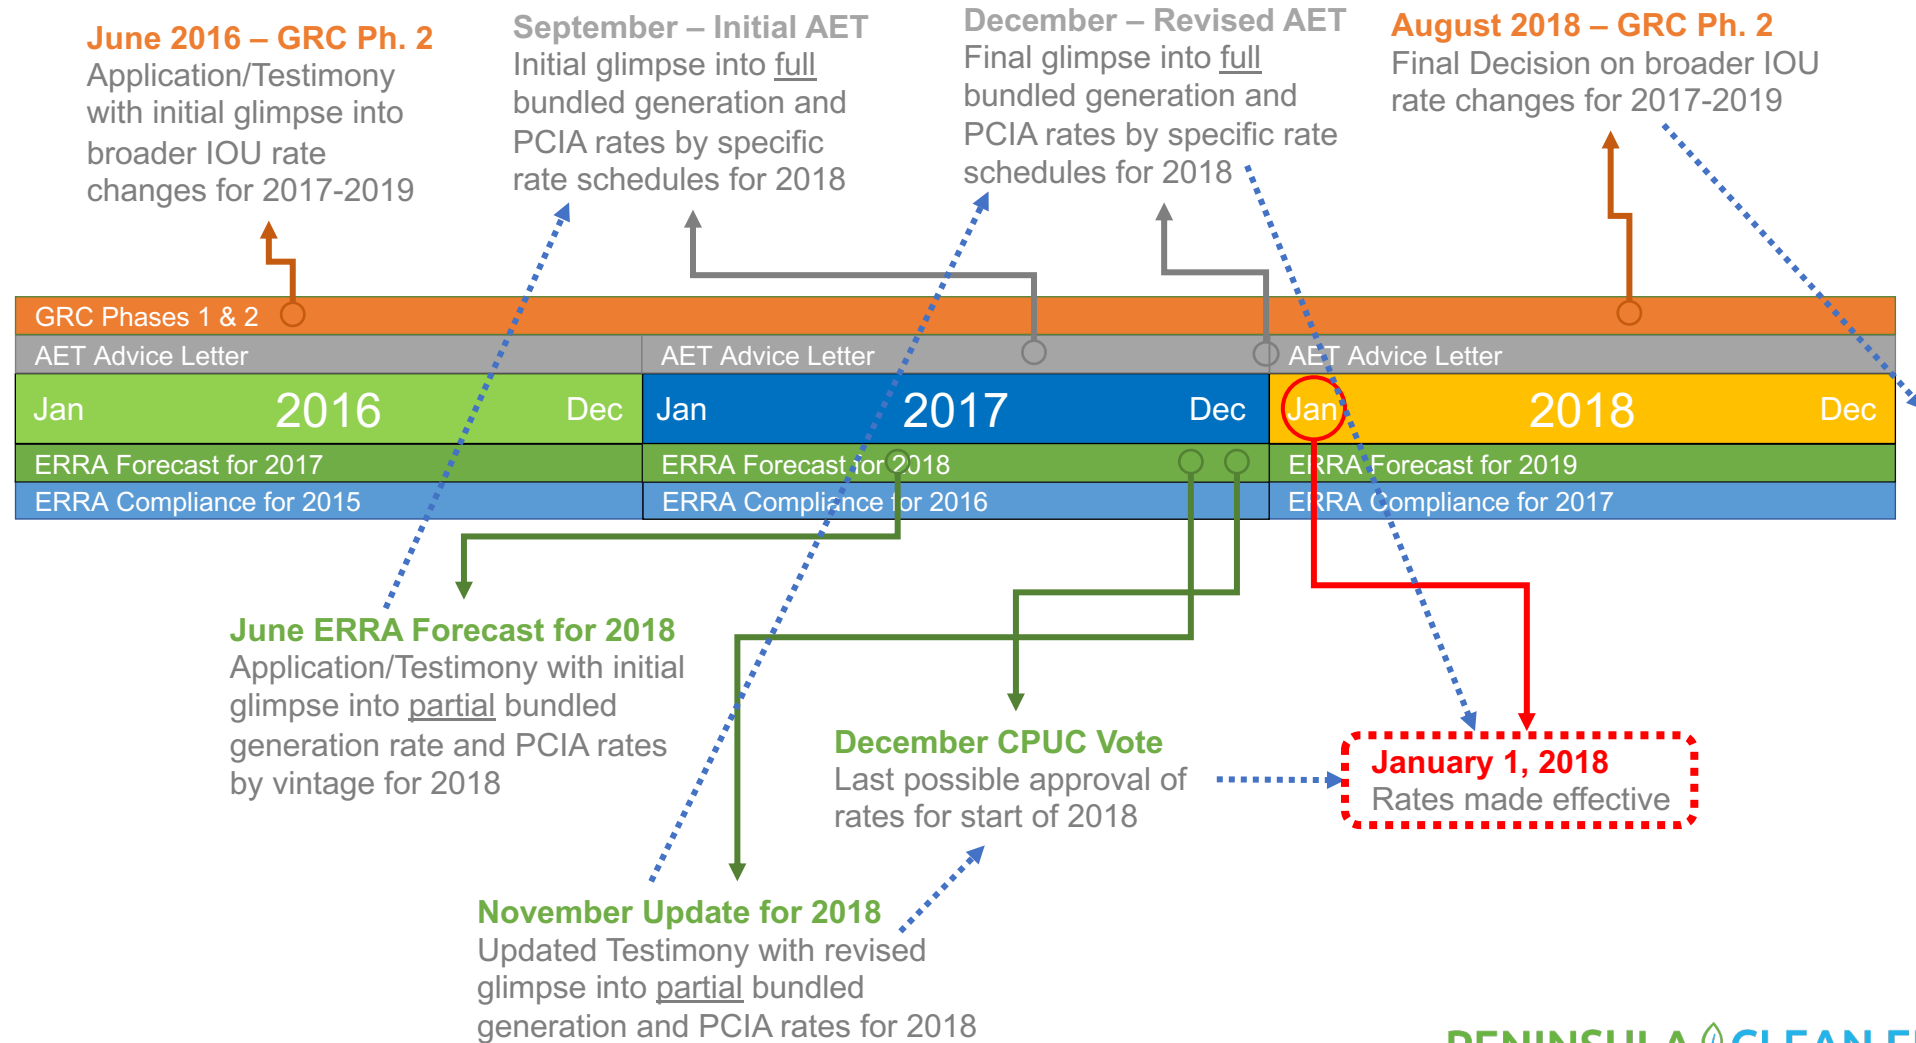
June 2016 – GRC Ph. 2
Application/Testimony with initial glimpse into broader IOU rate changes for 2017-2019

September – Initial AET
Initial glimpse into full bundled generation and PCIA rates by specific rate schedules for 2018

December – Revised AET
Final glimpse into full bundled generation and PCIA rates by specific rate schedules for 2018

August 2018 – GRC Ph. 2
Final Decision on broader IOU rate changes for 2017-2019

GRC Phases 1 & 2

AET Advice Letter | AET Advice Letter | AET Advice Letter

Jan 2016 Dec | Jan 2017 Dec | Jan 2018 Dec

ERRA Forecast for 2017 | ERRA Forecast for 2018 | ERRA Forecast for 2019

ERRA Compliance for 2015 | ERRA Compliance for 2016 | ERRA Compliance for 2017

June ERRA Forecast for 2018
Application/Testimony with initial glimpse into partial bundled generation rate and PCIA rates by vintage for 2018

December CPUC Vote
Last possible approval of rates for start of 2018

January 1, 2018
Rates made effective

November Update for 2018
Updated Testimony with revised glimpse into partial bundled generation and PCIA rates for 2018

PENINSULA CLEAN E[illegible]